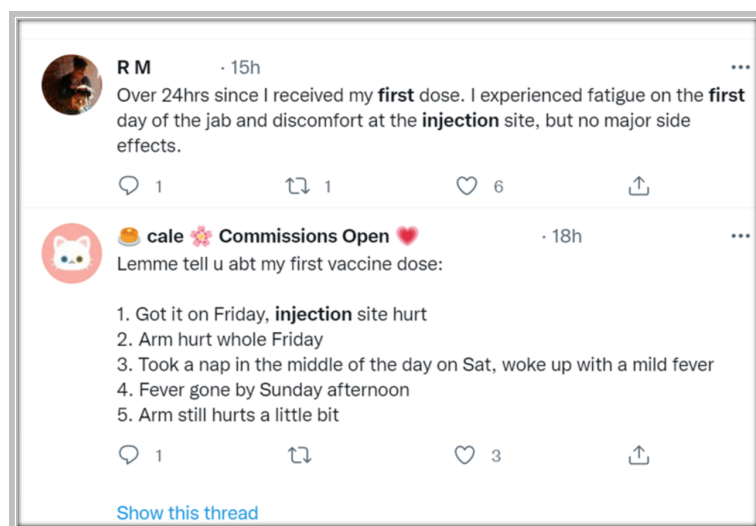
R M · 15h
Over 24hrs since I received my **first** dose. I experienced fatigue on the **first** day of the jab and discomfort at the **injection** site, but no major side effects.

1 1 6

🥞 cale 🌸 Commissions Open 💗 · 18h
Lemme tell u abt my first vaccine dose:

1. Got it on Friday, **injection** site hurt
2. Arm hurt whole Friday
3. Took a nap in the middle of the day on Sat, woke up with a mild fever
4. Fever gone by Sunday afternoon
5. Arm still hurts a little bit

1 3

Show this thread